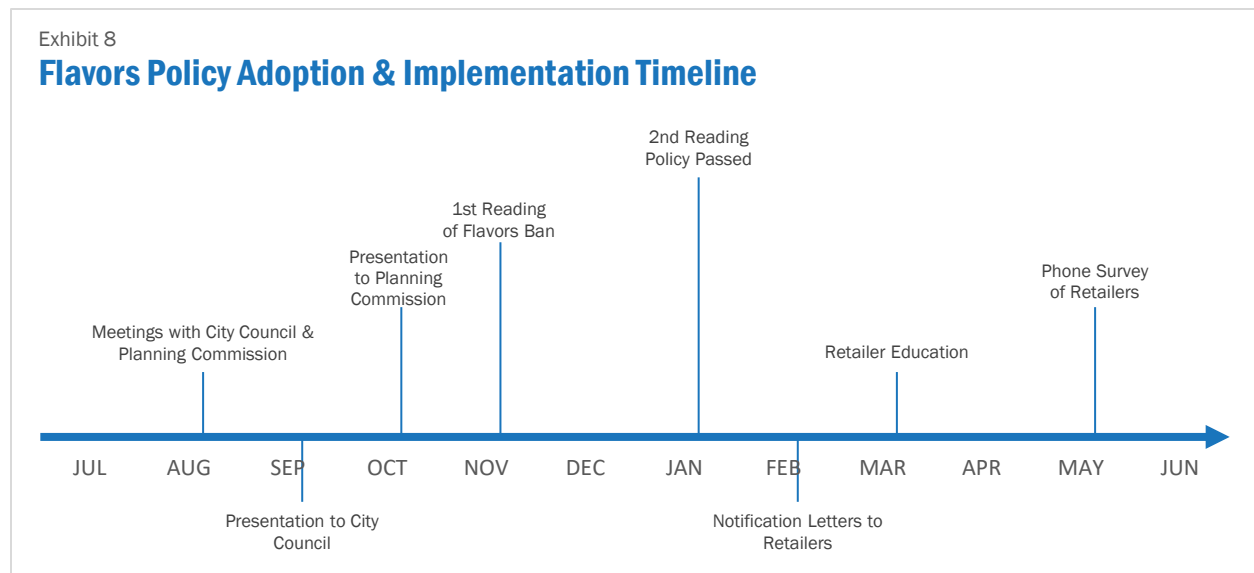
Exhibit 8
Flavors Policy Adoption & Implementation Timeline

2nd Reading Policy Passed

1st Reading of Flavors Ban

Presentation to Planning Commission

Phone Survey of Retailers

Meetings with City Council & Planning Commission

Retailer Education

JUL AUG SEP OCT NOV DEC JAN FEB MAR APR MAY JUN

Presentation to City Council

Notification Letters to Retailers